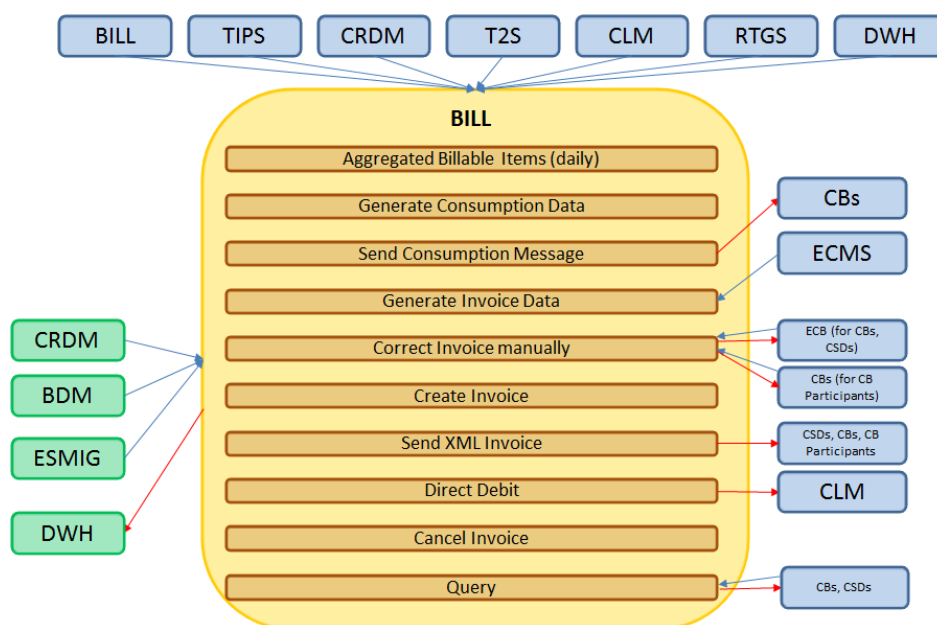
BILL
TIPS
CRDM
T2S
CLM
RTGS
DWH

BILL

Aggregated Billable Items (daily)
Generate Consumption Data
Send Consumption Message
Generate Invoice Data
Correct Invoice manually
Create Invoice
Send XML Invoice
Direct Debit
Cancel Invoice
Query

CRDM
BDM
ESMIG
DWH

CBs
ECMS
ECB (for CBs, CSDs)
CBs (for CB Participants)
CSDs, CBs, CB Participants
CLM
CBs, CSDs